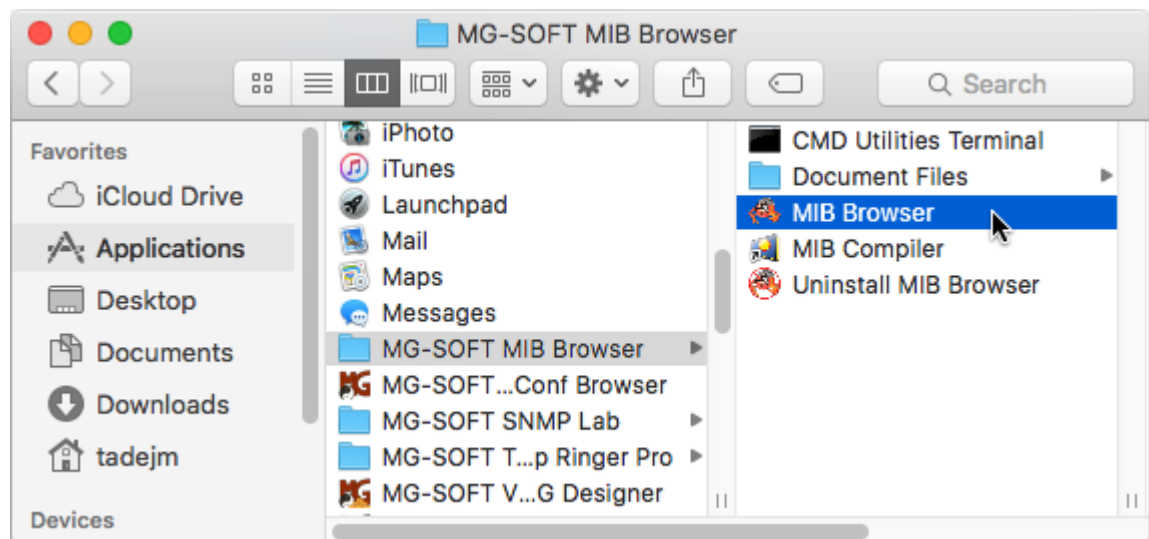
MG-SOFT MIB Browser

Search

Favorites
iCloud Drive
Applications
Desktop
Documents
Downloads
tadejm

Devices

iPhoto
iTunes
Launchpad
Mail
Maps
Messages
MG-SOFT MIB Browser
MG-SOFT...Conf Browser
MG-SOFT SNMP Lab
MG-SOFT T...p Ringer Pro
MG-SOFT V...G Designer

CMD Utilities Terminal
Document Files
MIB Browser
MIB Compiler
Uninstall MIB Browser